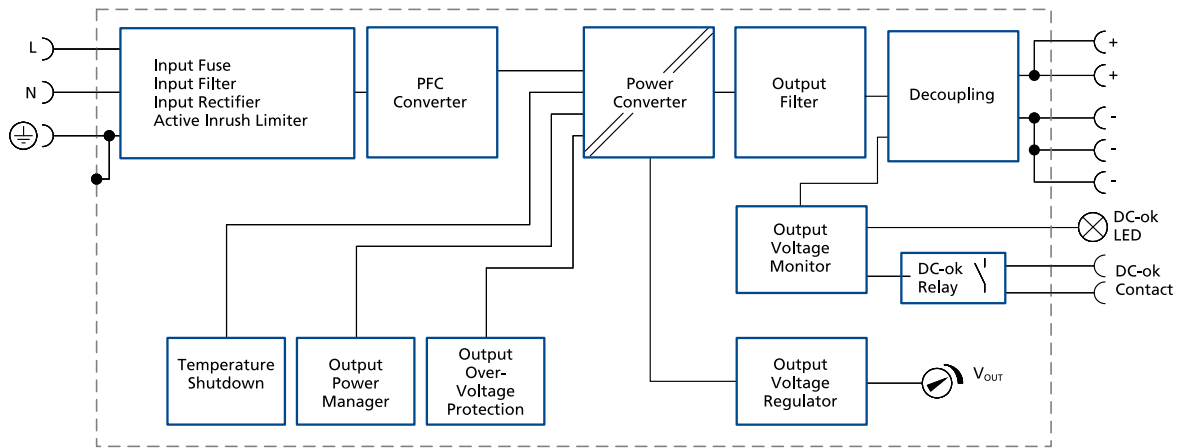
L

N

Input Fuse
Input Filter
Input Rectifier
Active Inrush Limiter

PFC
Converter

Power
Converter

Output
Filter

Decoupling

+

+

-

-

-

Output
Voltage
Monitor

DC-ok
LED

DC-ok
Relay

DC-ok
Contact

Temperature
Shutdown

Output
Power
Manager

Output
Over-
Voltage
Protection

Output
Voltage
Regulator

$V_{OUT}$